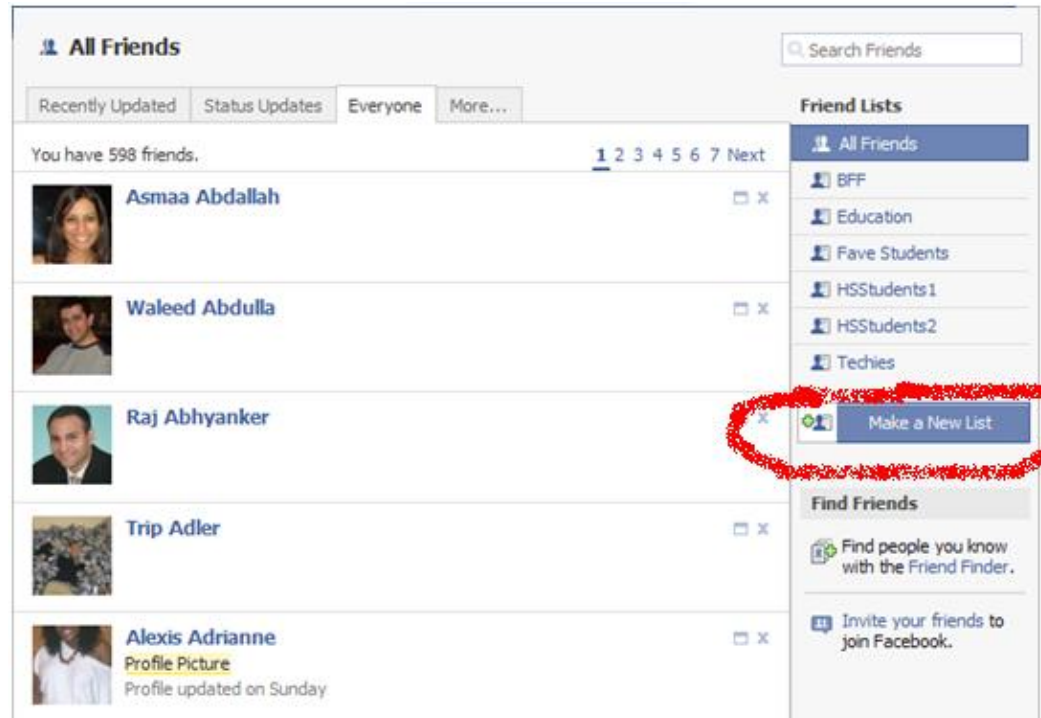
All Friends

Search Friends

Recently Updated | Status Updates | Everyone | More...

You have 598 friends.

1 2 3 4 5 6 7 Next

Asmaa Abdallah

Waleed Abdulla

Raj Abhyanker

Trip Adler

Alexis Adrianne
Profile Picture
Profile updated on Sunday

Friend Lists

All Friends
BFF
Education
Fave Students
HSStudents1
HSStudents2
Techies

Make a New List

Find Friends

Find people you know with the Friend Finder.

Invite your friends to join Facebook.